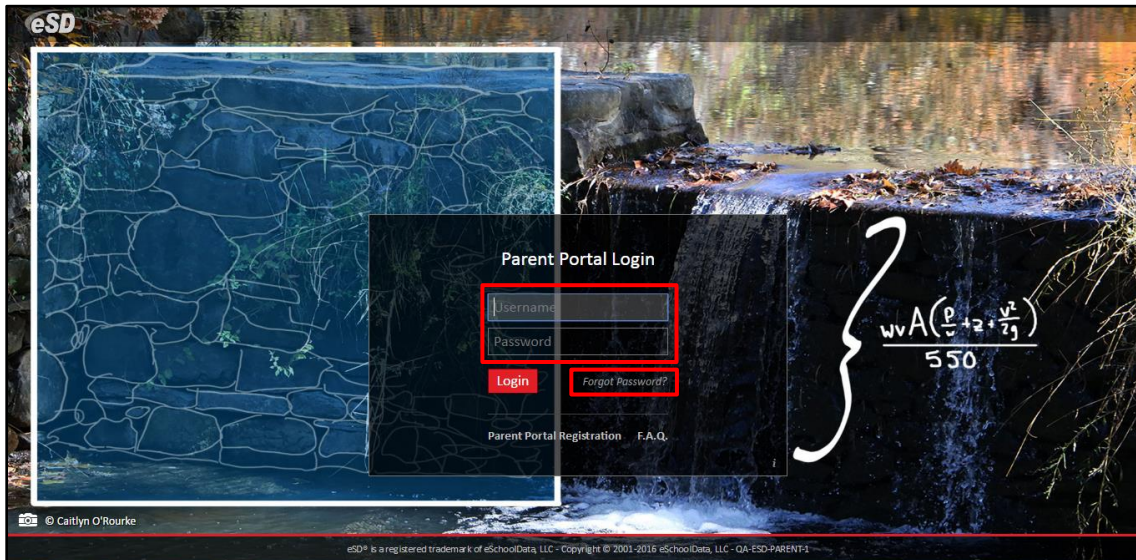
eSD

Parent Portal Login

Username

Password

Login

Forgot Password?

Parent Portal Registration F.A.Q.

i

$\frac{wvA\left(\frac{p}{v}+z+\frac{v^2}{2g}\right)}{550}$

© Caitlyn O'Rourke

eSD® is a registered trademark of eSchoolData, LLC - Copyright © 2001-2016 eSchoolData, LLC - QA-ESD-PARENT-1